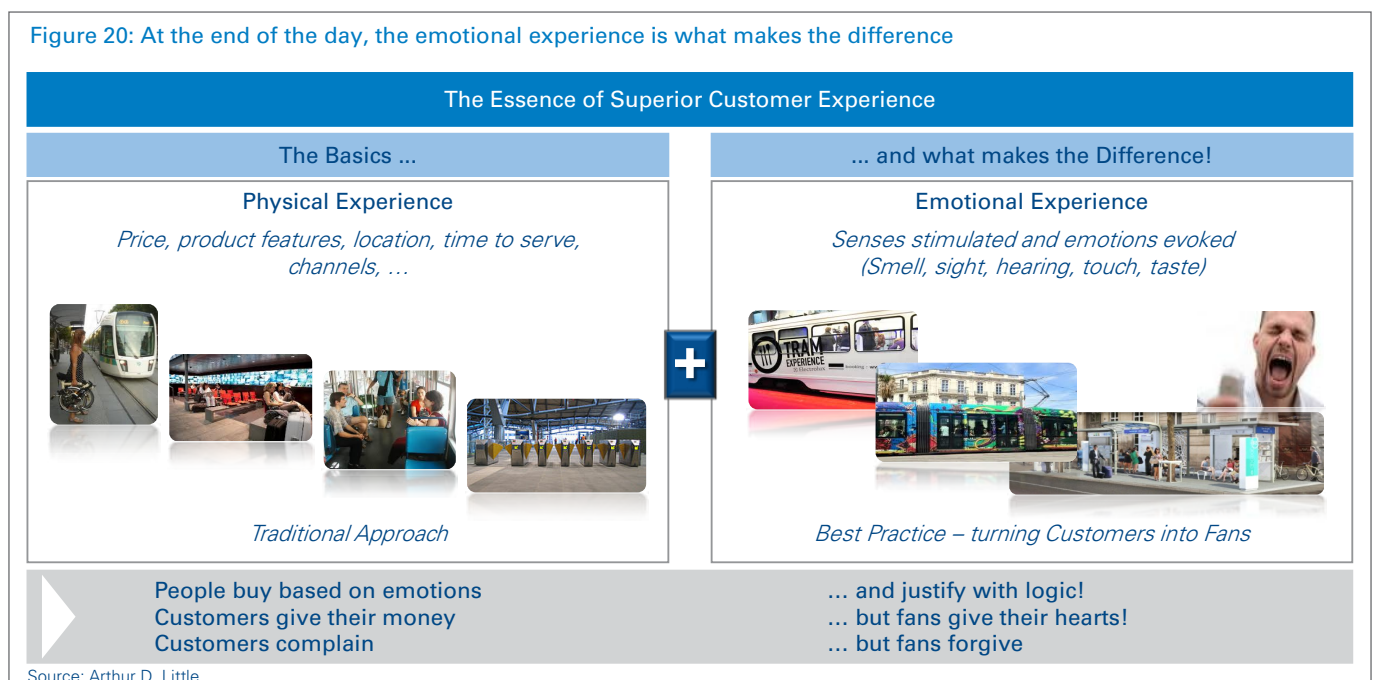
Figure 20: At the end of the day, the emotional experience is what makes the difference

The Essence of Superior Customer Experience

The Basics ...

... and what makes the Difference!

Physical Experience

Price, product features, location, time to serve, channels, …

Traditional Approach

+

Emotional Experience

Senses stimulated and emotions evoked (Smell, sight, hearing, touch, taste)

TRAM EXPERIENCE

Best Practice – turning Customers into Fans

People buy based on emotions
Customers give their money
Customers complain

... and justify with logic!
... but fans give their hearts!
... but fans forgive

Source: Arthur D. Little